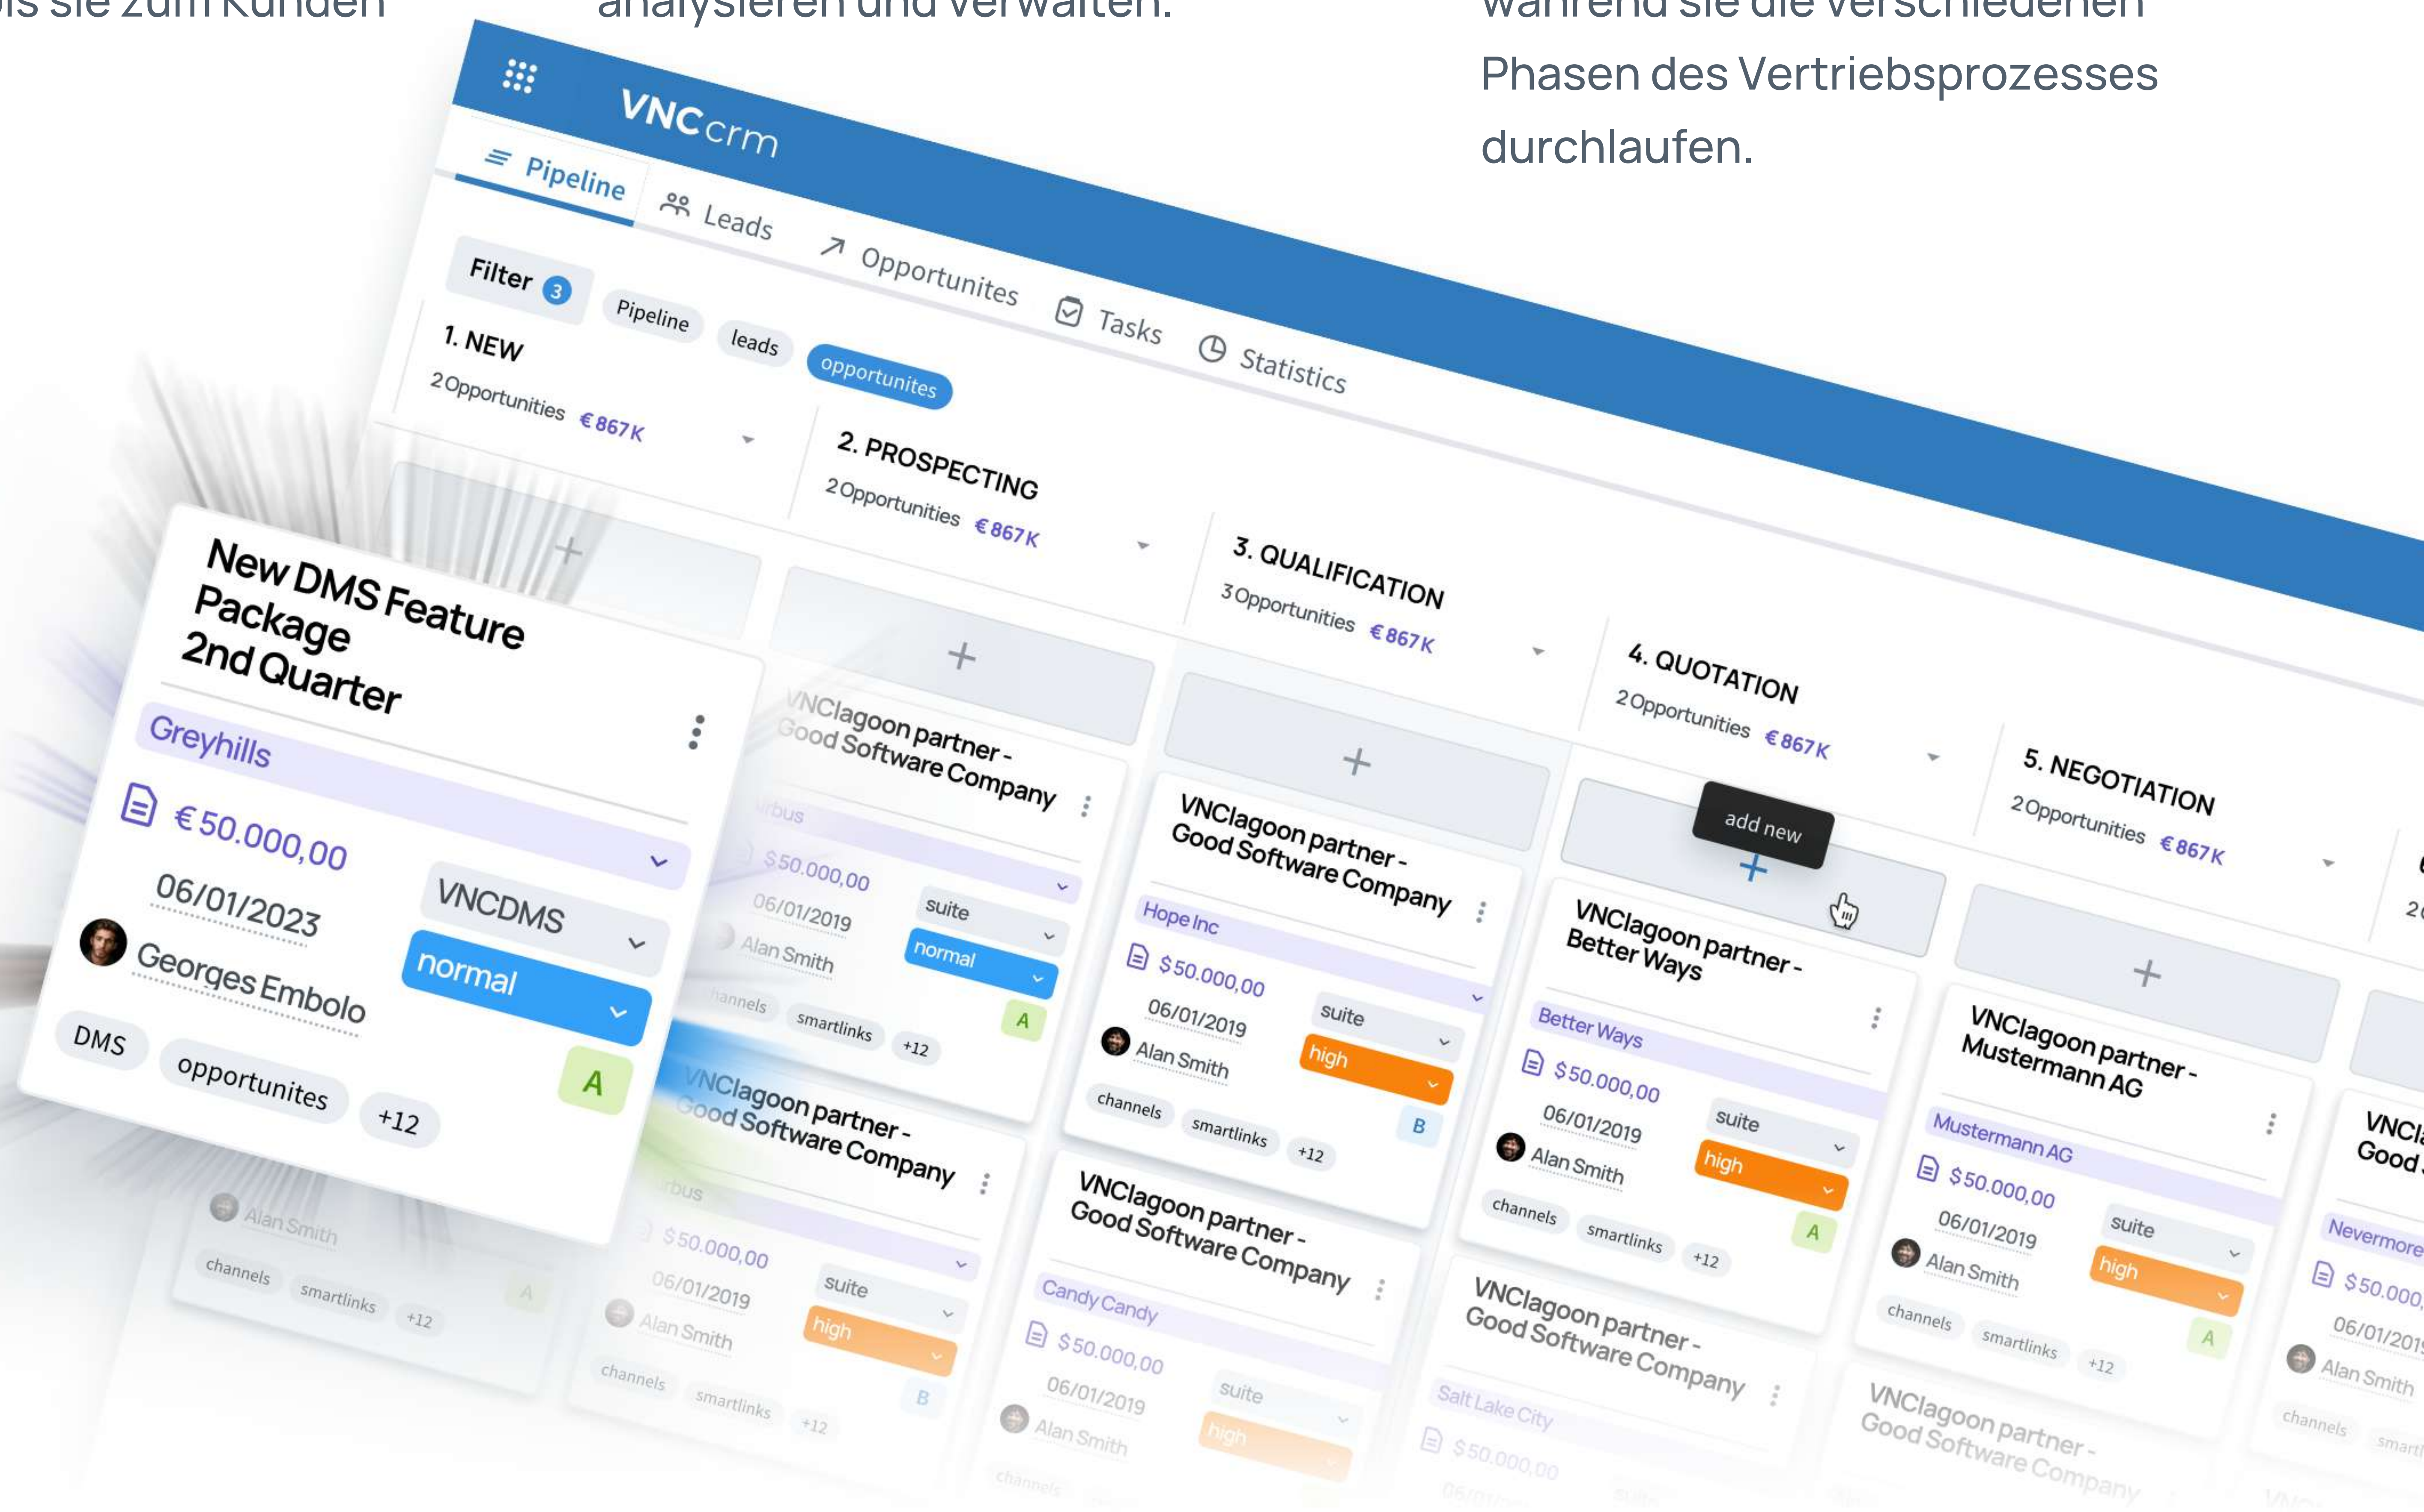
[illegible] sie zum Kunden

analysieren und verwalten.

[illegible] sie die verschiedenen Phasen des Vertriebsprozesses durchlaufen.

VNCcrm

Pipeline
Leads
Opportunites
Tasks
Statistics

Filter 3
Pipeline
leads
opportunites

1. NEW
2 Opportunities €867K

2. PROSPECTING
2 Opportunities €867K

3. QUALIFICATION
3 Opportunities €867K

4. QUOTATION
2 Opportunities €867K

5. NEGOTIATION
2 Opportunities €867K

New DMS Feature Package 2nd Quarter
Greyhills
€ 50.000,00
06/01/2023
Georges Embolo
VNCDMS
normal
A
DMS
opportunites
+12

VNClagoon partner - Good Software Company
Airbus
$50.000,00
06/01/2019
Alan Smith
suite
normal
A
channels
smartlinks
+12

VNClagoon partner - Good Software Company
Hope Inc
$50.000,00
06/01/2019
Alan Smith
suite
high
B
channels
smartlinks
+12

add new

VNClagoon partner - Better Ways
Better Ways
$50.000,00
06/01/2019
Alan Smith
suite
high
A
channels
smartlinks
+12

VNClagoon partner - Mustermann AG
Mustermann AG
$50.000,00
06/01/2019
Alan Smith
suite
high
A
channels
smartlinks
+12

VNCla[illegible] Good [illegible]
Nevermore
$50.000
06/01/201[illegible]
Alan Smith
channels
smart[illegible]

Alan Smith
channels
smartlinks
+12
A

VNClagoon partner - Good Software Company
Airbus
$50.000,00
06/01/2019
Alan Smith
suite
high
B
channels
smartlinks
+12

VNClagoon partner - Good Software Company
Candy Candy
$50.000,00
06/01/2019
Alan Smith
suite
high
channels

VNClagoon partner - Good Software Company
Salt Lake City
$50.000,00

VNClagoon partner - Good Software Company